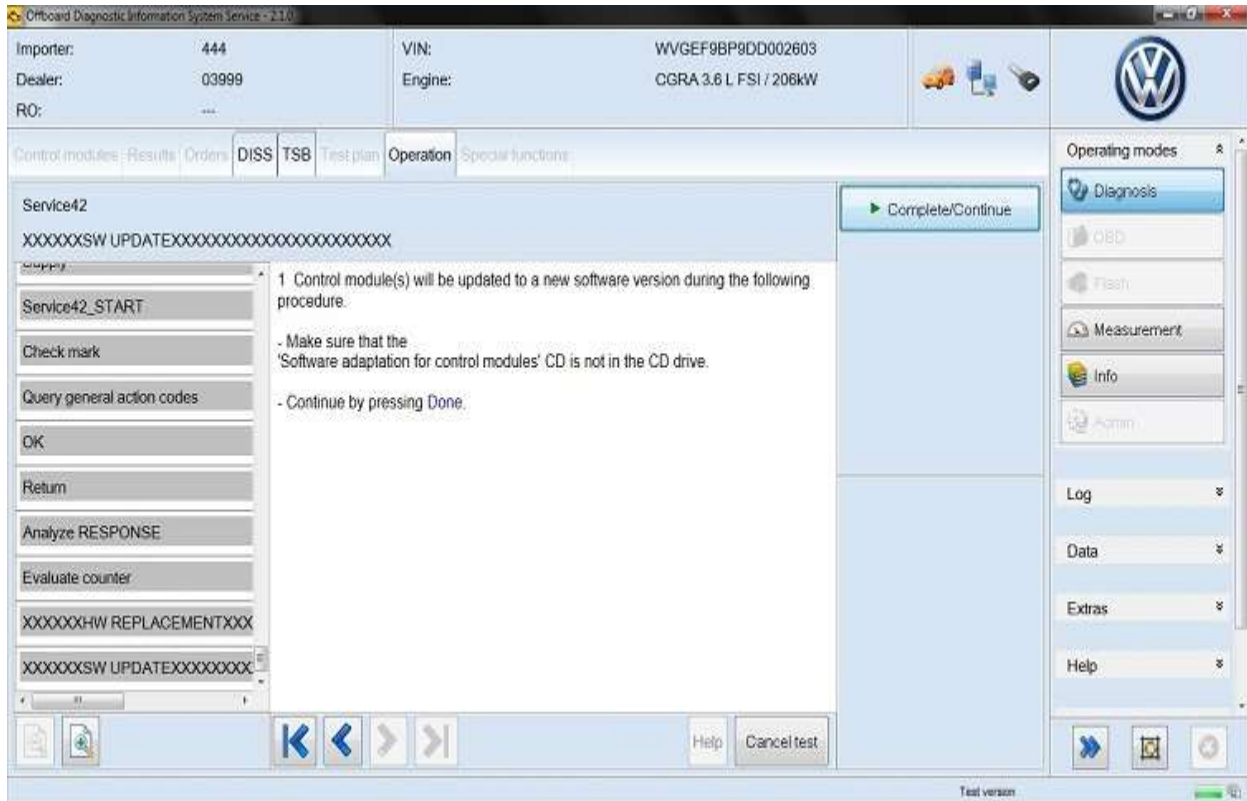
Offboard Diagnostic Information System Service - 2.1.0

Importer: 444
Dealer: 03999
RO: ---

VIN: WVGEF9BP9DD002603
Engine: CGRA 3.6 L FSI / 206kW

Control modules Results Orders DISS TSB Test plan Operation Special functions

Service42
XXXXXXSW UPDATEXXXXXXXXXXXXXXXXXXXXXX

► Complete/Continue

Supply
Service42_START
Check mark
Query general action codes
OK
Return
Analyze RESPONSE
Evaluate counter
XXXXXXHW REPLACEMENTXXX
XXXXXXSW UPDATEXXXXXXXX

1 Control module(s) will be updated to a new software version during the following procedure.

- Make sure that the
'Software adaptation for control modules' CD is not in the CD drive.

- Continue by pressing Done.

Help Cancel test

Operating modes
Diagnosis
OBD
Flash
Measurement
Info
Admin

Log
Data
Extras
Help

Test version